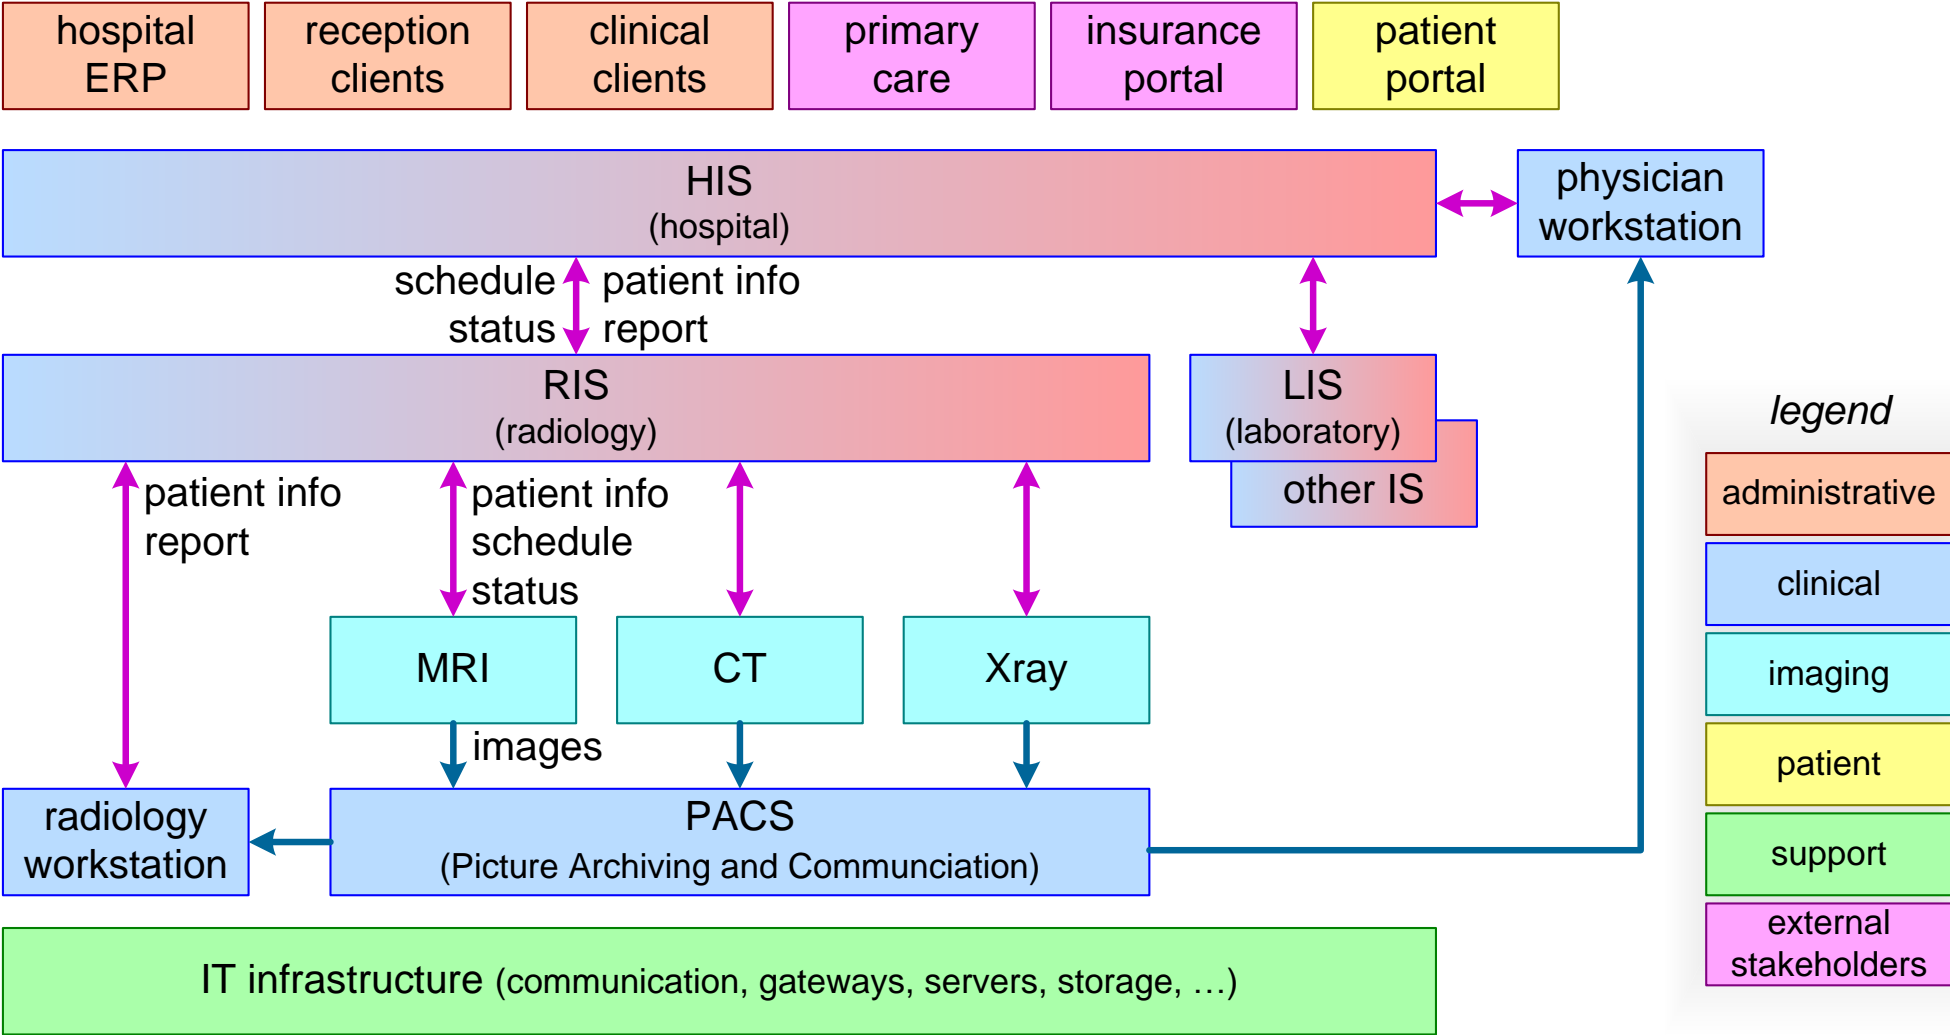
hospital ERP

reception clients

clinical clients

primary care

insurance portal

patient portal

HIS
(hospital)

physician workstation

schedule
status

patient info
report

RIS
(radiology)

LIS
(laboratory)

other IS

patient info
report

patient info
schedule
status

MRI

CT

Xray

images

radiology workstation

PACS
(Picture Archiving and Communciation)

IT infrastructure (communication, gateways, servers, storage, …)

legend

administrative

clinical

imaging

patient

support

external stakeholders